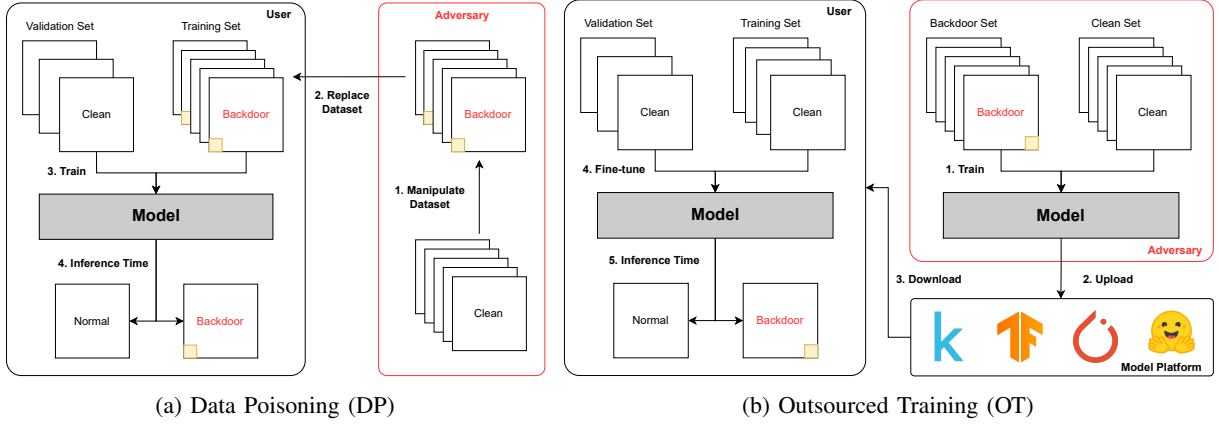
User

Validation Set

Training Set

Clean

Backdoor

3. Train

Model

4. Inference Time

Normal

Backdoor

Adversary

2. Replace Dataset

Backdoor

1. Manipulate Dataset

Clean

(a) Data Poisoning (DP)

User

Validation Set

Training Set

Clean

Clean

4. Fine-tune

Model

5. Inference Time

Normal

Backdoor

Backdoor Set

Clean Set

Backdoor

Clean

1. Train

Model

Adversary

3. Download

2. Upload

k

Model Platform

(b) Outsourced Training (OT)